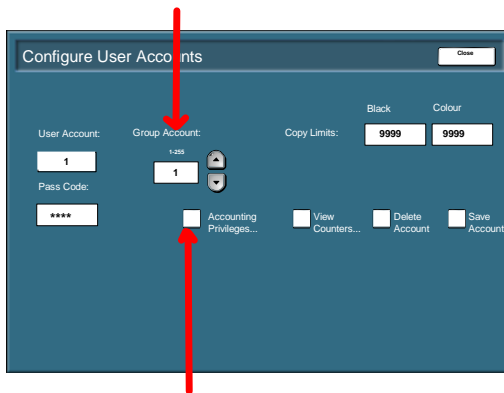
Configure User Accounts

Close

User Account:

1

Pass Code:

****

Group Account:

1-255

1

Copy Limits:

Black

9999

Colour

9999

Accounting Privileges...

View Counters...

Delete Account

Save Account